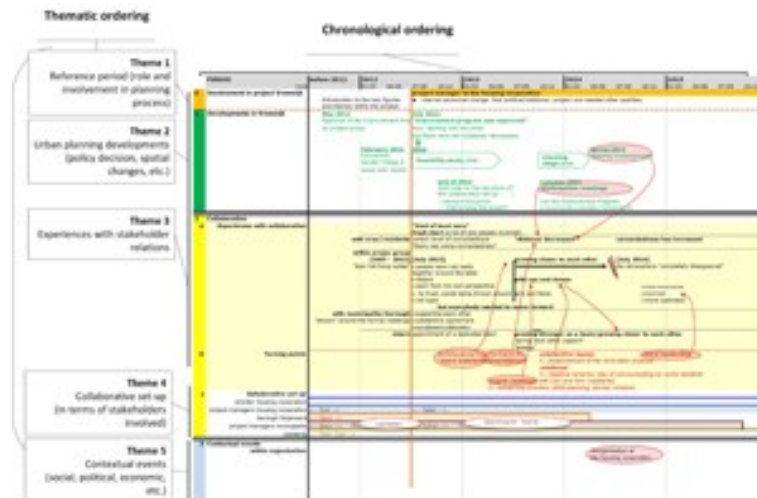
Thematic ordering

Chronological ordering

Theme 1
Reference period (role and involvement in planning process)

Theme 2
Urban planning developments (policy decision, spatial changes, etc.)

Theme 3
Experiences with stakeholder relations

Theme 4
Collaborative set up (in terms of stakeholders involved)

Theme 5
Contextual events (social, political, economic, etc.)

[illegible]